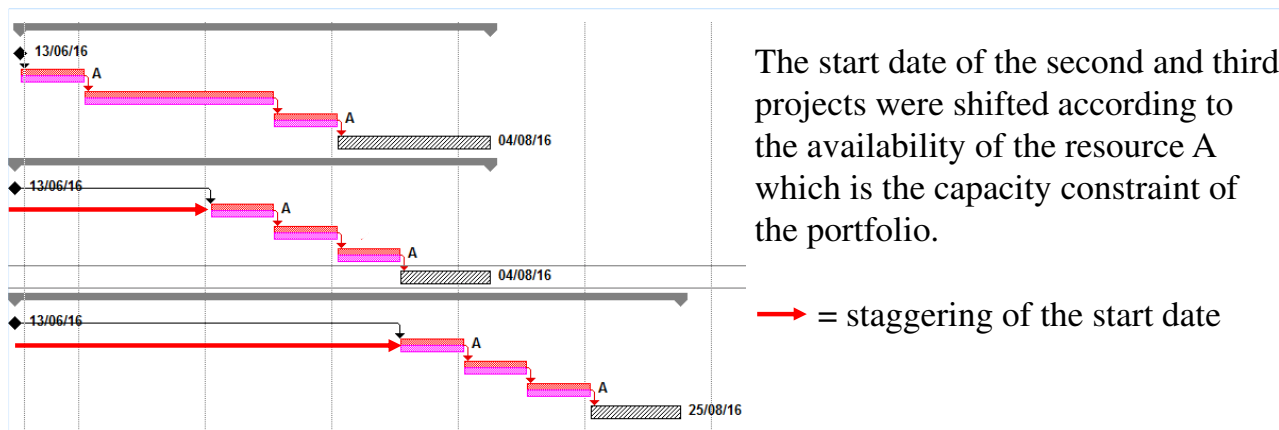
13/06/16

A

A

04/08/16

13/06/16

A

A

A

04/08/16

13/06/16

A

A

A

25/08/16

The start date of the second and third projects were shifted according to the availability of the resource A which is the capacity constraint of the portfolio.

= staggering of the start date